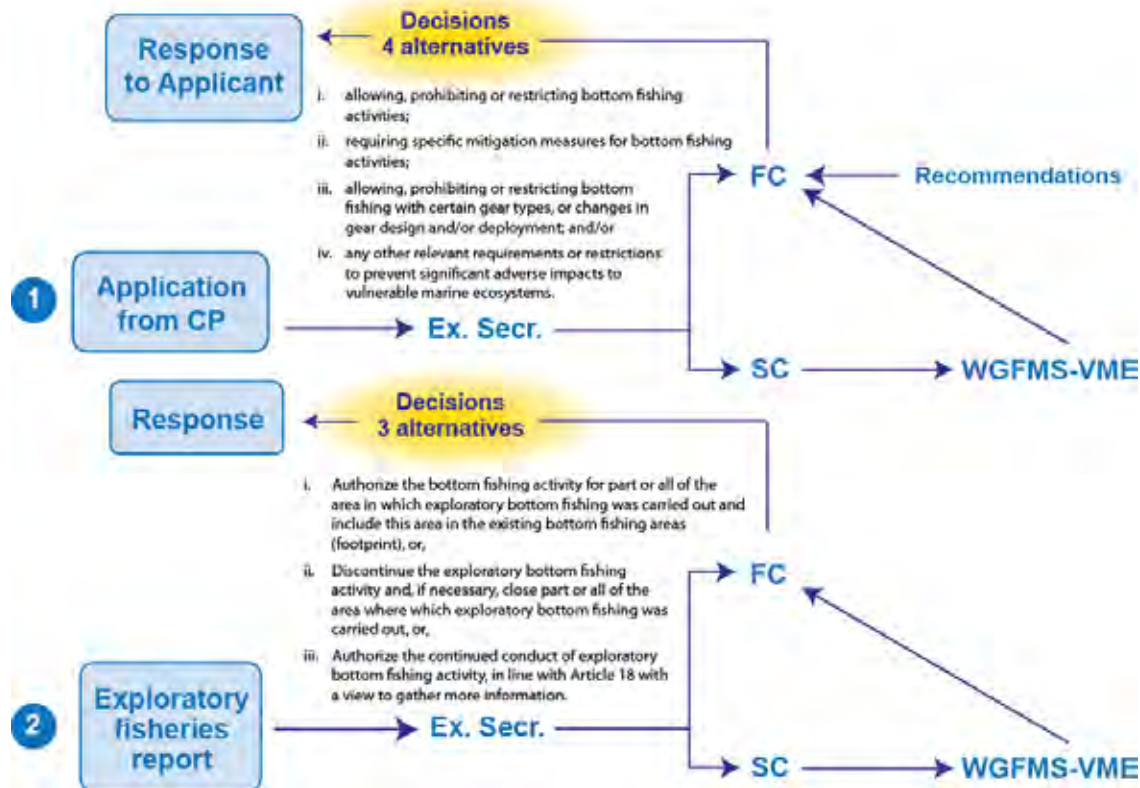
Response to Applicant

Decisions
4 alternatives

i. allowing, prohibiting or restricting bottom fishing activities;

ii. requiring specific mitigation measures for bottom fishing activities;

iii. allowing, prohibiting or restricting bottom fishing with certain gear types, or changes in gear design and/or deployment; and/or

iv. any other relevant requirements or restrictions to prevent significant adverse impacts to vulnerable marine ecosystems.

FC

Recommendations

1

Application from CP

Ex. Secr.

SC

WGFMS-VME

Response

Decisions
3 alternatives

i. Authorize the bottom fishing activity for part or all of the area in which exploratory bottom fishing was carried out and include this area in the existing bottom fishing areas (footprint), or,

ii. Discontinue the exploratory bottom fishing activity and, if necessary, close part or all of the area where which exploratory bottom fishing was carried out, or,

iii. Authorize the continued conduct of exploratory bottom fishing activity, in line with Article 18 with a view to gather more information.

FC

2

Exploratory fisheries report

Ex. Secr.

SC

WGFMS-VME